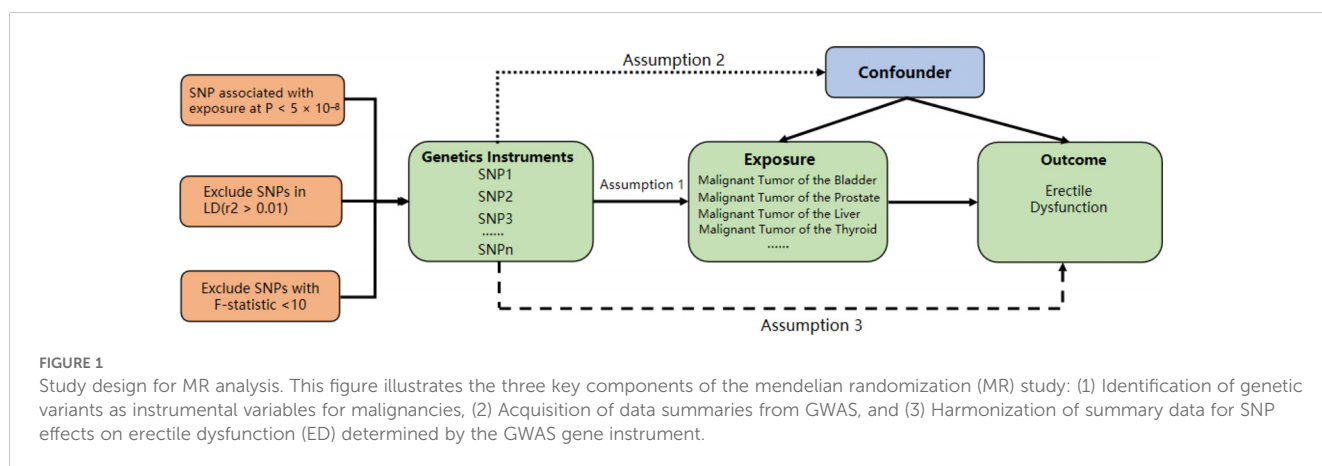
SNP associated with exposure at $P < 5 \times 10^{-8}$

Exclude SNPs in LD(r2 > 0.01)

Exclude SNPs with F-statistic <10

Assumption 2

Confounder

Genetics Instruments
SNP1
SNP2
SNP3
......
SNPn

Assumption 1

Exposure
Malignant Tumor of the Bladder
Malignant Tumor of the Prostate
Malignant Tumor of the Liver
Malignant Tumor of the Thyroid
......

Outcome
Erectile Dysfunction

Assumption 3

FIGURE 1
Study design for MR analysis. This figure illustrates the three key components of the mendelian randomization (MR) study: (1) Identification of genetic variants as instrumental variables for malignancies, (2) Acquisition of data summaries from GWAS, and (3) Harmonization of summary data for SNP effects on erectile dysfunction (ED) determined by the GWAS gene instrument.